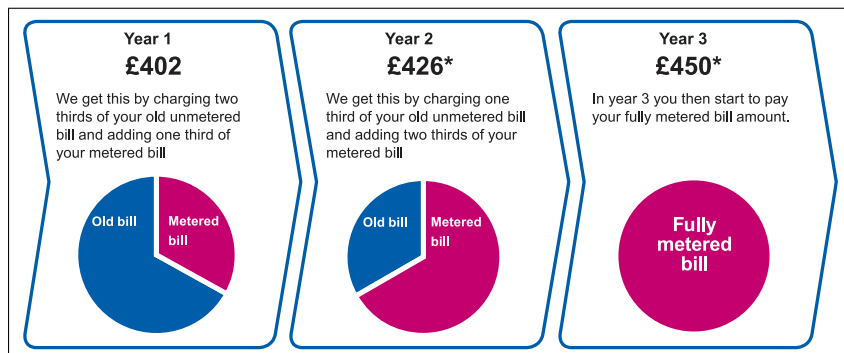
Year 1
£402
We get this by charging two thirds of your old unmetered bill and adding one third of your metered bill

Old bill
Metered bill

Year 2
£426*
We get this by charging one third of your old unmetered bill and adding two thirds of your metered bill

Old bill
Metered bill

Year 3
£450*
In year 3 you then start to pay your fully metered bill amount.

Fully metered bill